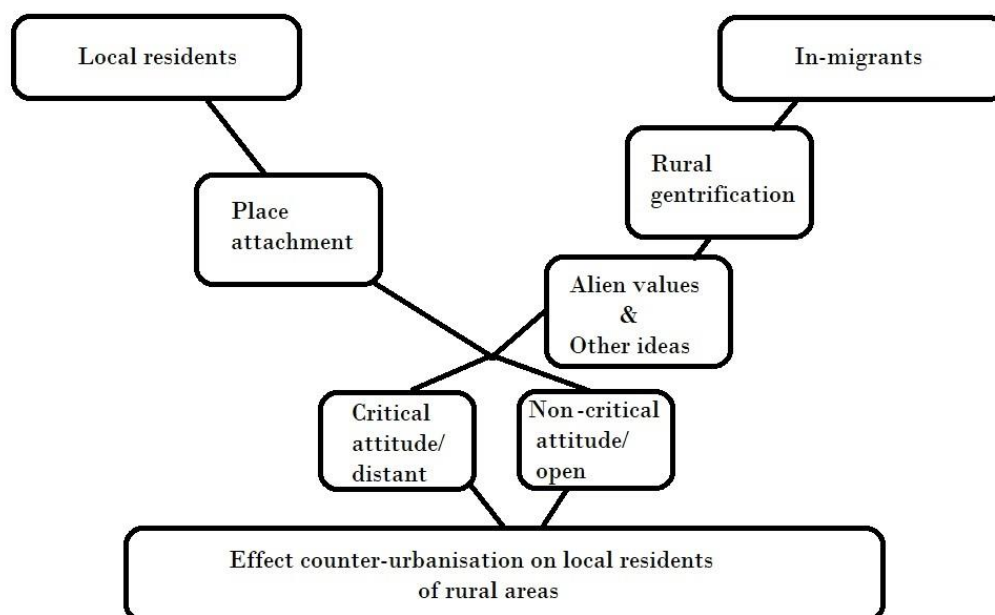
Local residents

In-migrants

Rural gentrification

Place attachment

Alien values & Other ideas

Critical attitude/ distant

Non-critical attitude/ open

Effect counter-urbanisation on local residents of rural areas